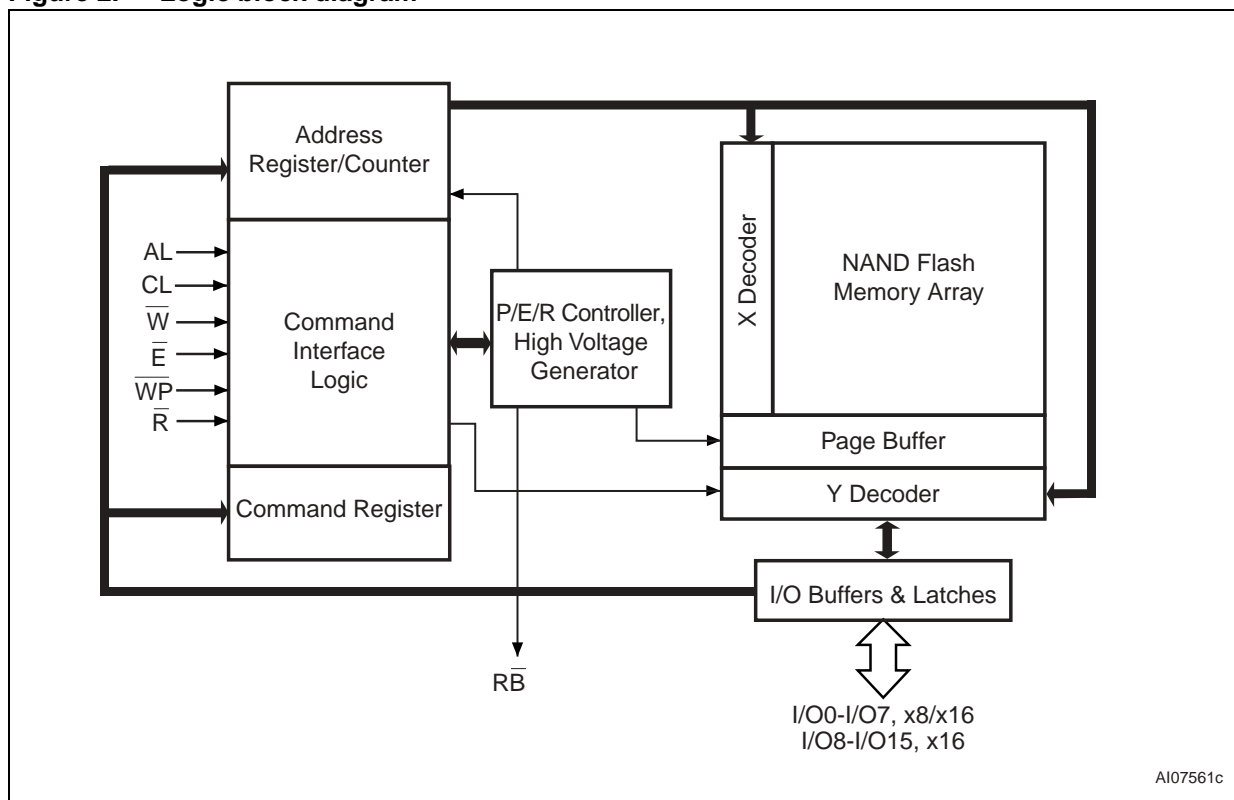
Figure 2. Logic block diagram

Address Register/Counter

AL
CL
$\overline{W}$
$\overline{E}$
$\overline{WP}$
$\overline{R}$

Command Interface Logic

Command Register

P/E/R Controller, High Voltage Generator

R$\overline{B}$

X Decoder

NAND Flash Memory Array

Page Buffer

Y Decoder

I/O Buffers & Latches

I/O0-I/O7, x8/x16
I/O8-I/O15, x16

AI07561c